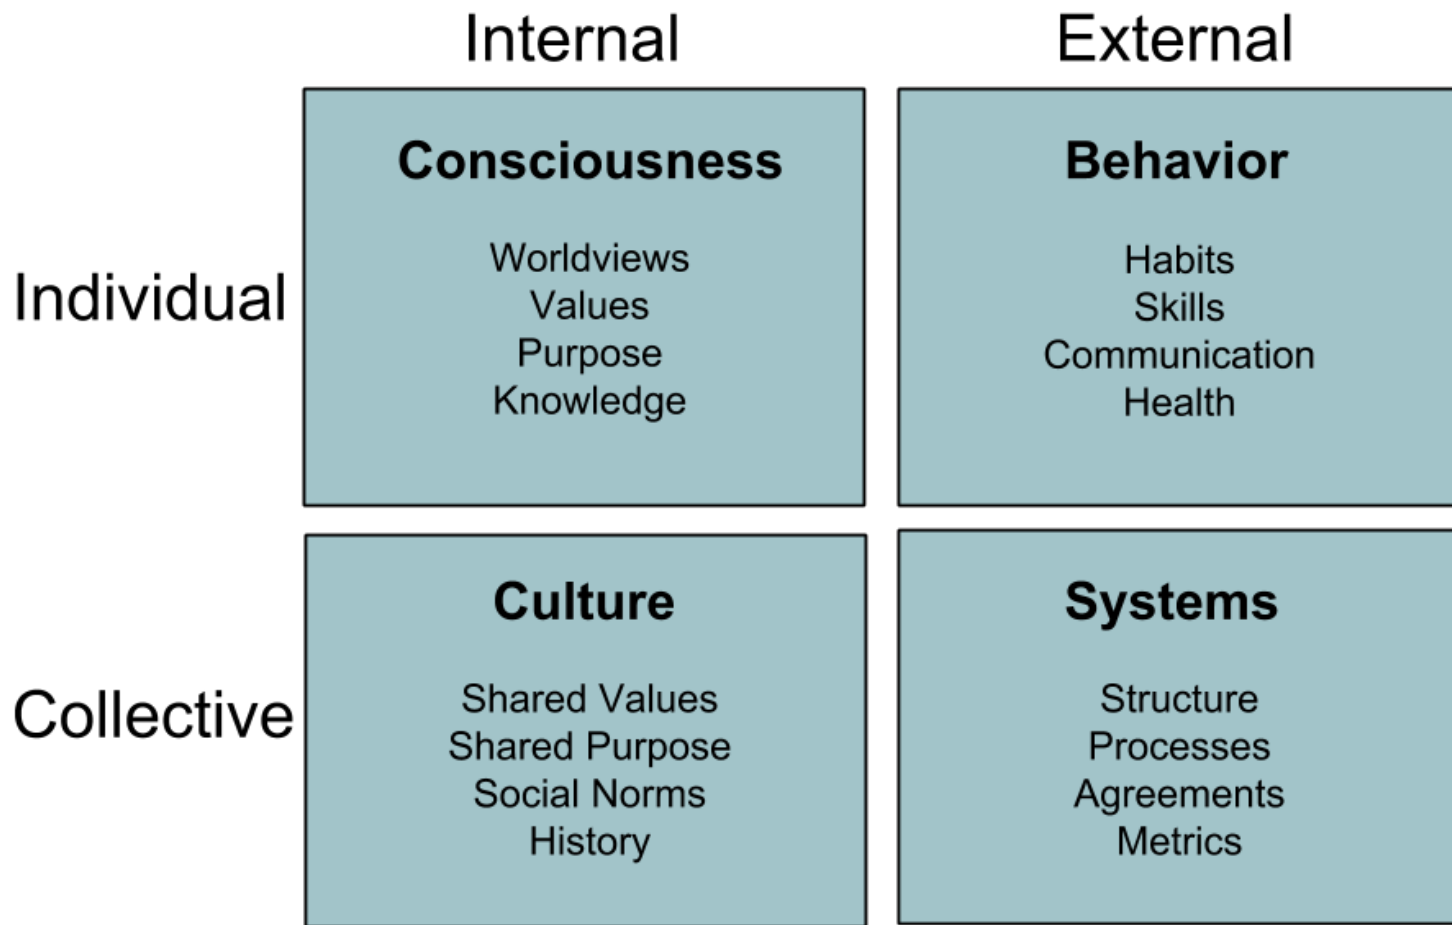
|  | Internal | External |
|---|---|---|
| Individual | **Consciousness**<br>Worldviews<br>Values<br>Purpose<br>Knowledge | **Behavior**<br>Habits<br>Skills<br>Communication<br>Health |
| Collective | **Culture**<br>Shared Values<br>Shared Purpose<br>Social Norms<br>History | **Systems**<br>Structure<br>Processes<br>Agreements<br>Metrics |